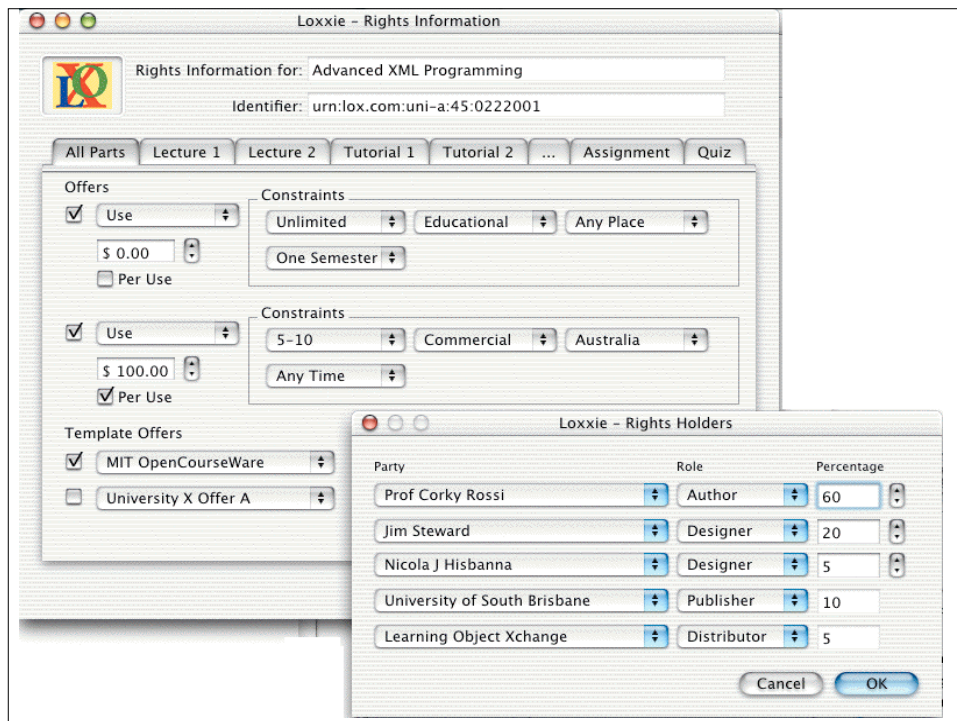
Loxxie - Rights Information

LOX

Rights Information for: Advanced XML Programming

Identifier: urn:lox.com:uni-a:45:0222001

All Parts | Lecture 1 | Lecture 2 | Tutorial 1 | Tutorial 2 | ... | Assignment | Quiz

Offers

Use

$ 0.00

Per Use

Constraints

Unlimited | Educational | Any Place

One Semester

Use

$ 100.00

Per Use

Constraints

5-10 | Commercial | Australia

Any Time

Template Offers

MIT OpenCourseWare

University X Offer A

Loxxie - Rights Holders

| Party | Role | Percentage |
|---|---|---|
| Prof Corky Rossi | Author | 60 |
| Jim Steward | Designer | 20 |
| Nicola J Hisbanna | Designer | 5 |
| University of South Brisbane | Publisher | 10 |
| Learning Object Xchange | Distributor | 5 |

Cancel | OK